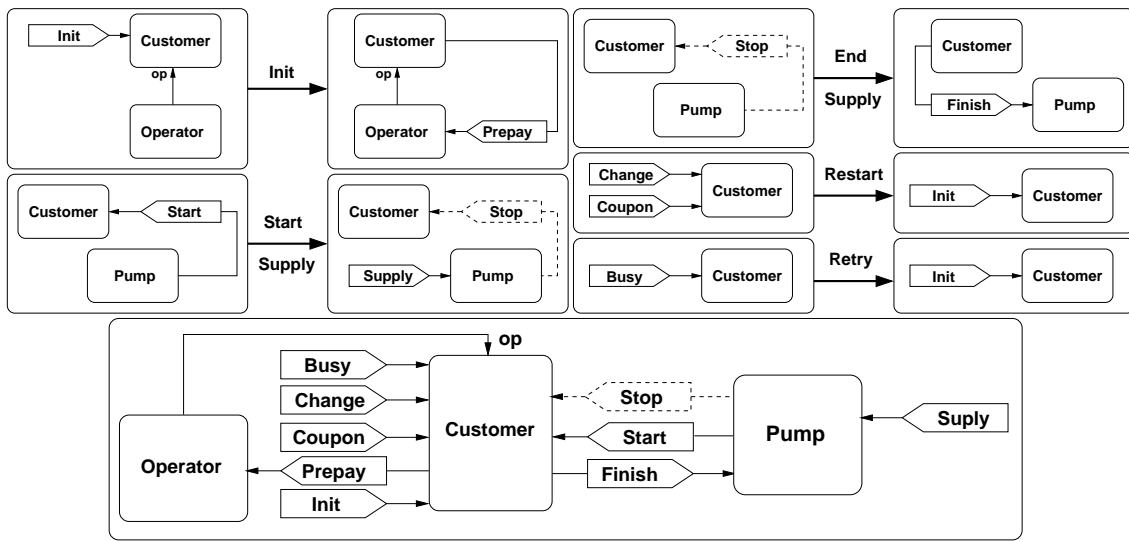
Init
Customer
op
Operator

Init

Customer
op
Operator
Prepay

Customer
Stop
Pump

End
Supply

Customer
Finish
Pump

Customer
Start
Pump

Start
Supply

Customer
Stop
Supply
Pump

Change
Coupon
Customer

Restart

Init
Customer

Busy
Customer

Retry

Init
Customer

op
Busy
Change
Coupon
Prepay
Init
Operator
Customer
Stop
Start
Finish
Pump
Suply